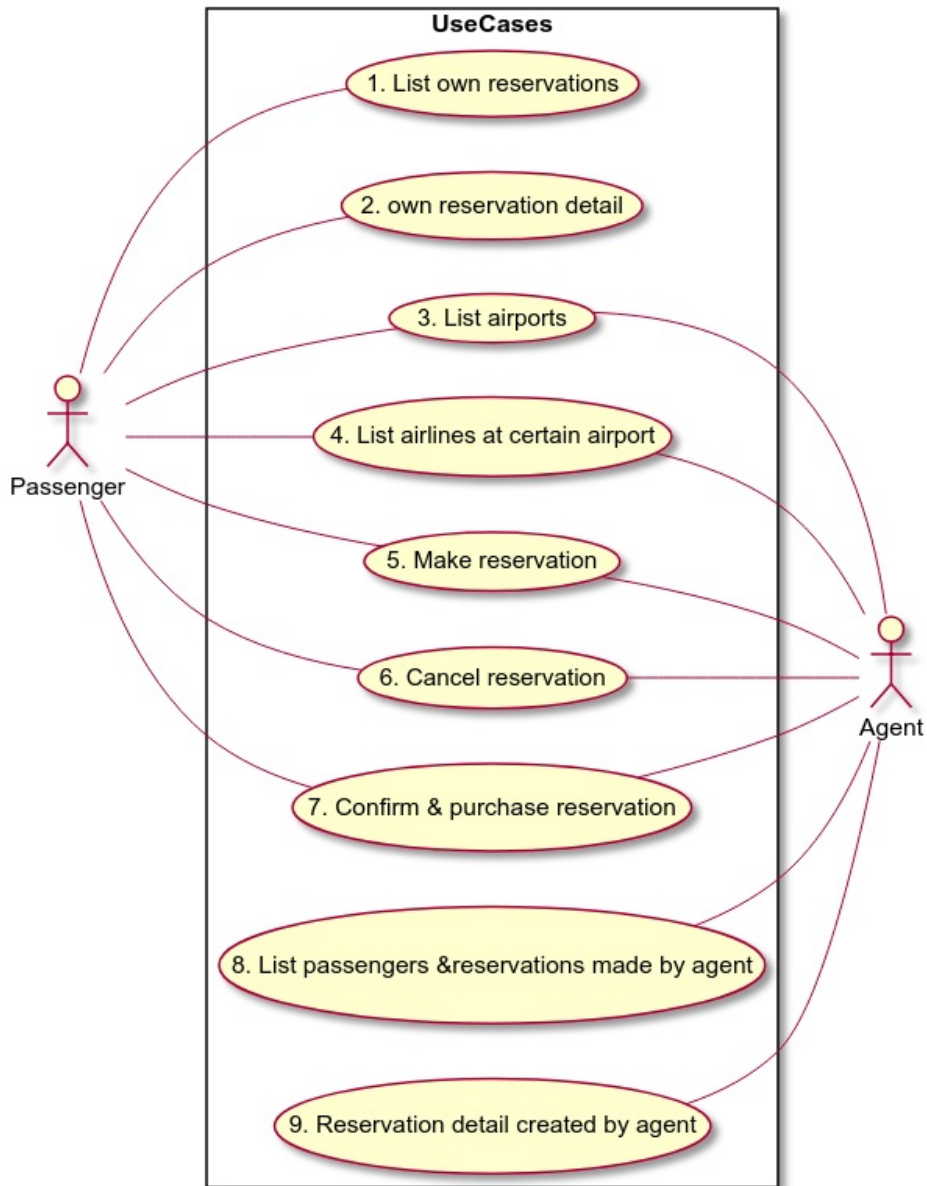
UseCases

1. List own reservations

2. own reservation detail

3. List airports

4. List airlines at certain airport

5. Make reservation

6. Cancel reservation

7. Confirm & purchase reservation

8. List passengers &reservations made by agent

9. Reservation detail created by agent

Passenger

Agent